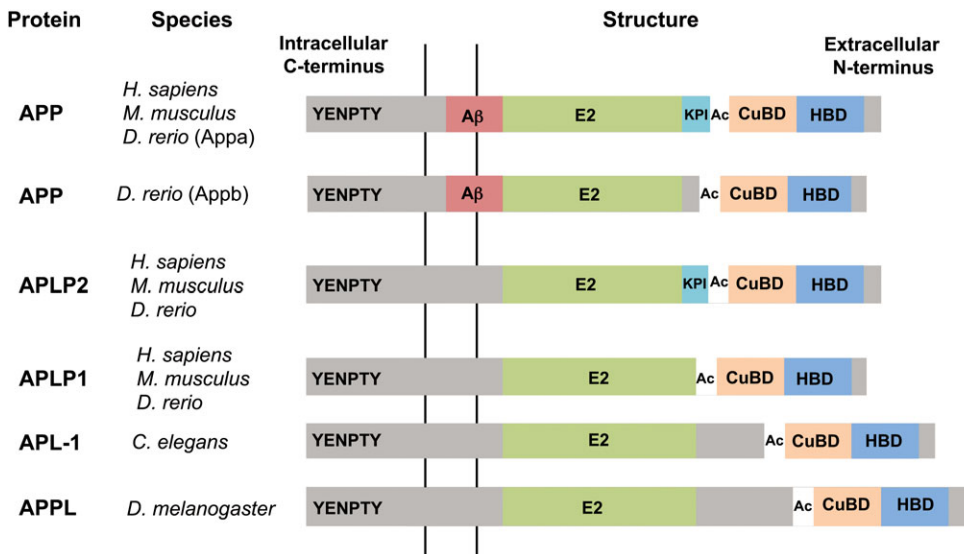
| Protein | Species | Structure |
|---|---|---|
| | | Intracellular C-terminus … Extracellular N-terminus |
| APP | H. sapiens, M. musculus, D. rerio (Appa) | YENPTY, Aβ, E2, KPI, Ac, CuBD, HBD |
| APP | D. rerio (Appb) | YENPTY, Aβ, E2, Ac, CuBD, HBD |
| APLP2 | H. sapiens, M. musculus, D. rerio | YENPTY, E2, KPI, Ac, CuBD, HBD |
| APLP1 | H. sapiens, M. musculus, D. rerio | YENPTY, E2, Ac, CuBD, HBD |
| APL-1 | C. elegans | YENPTY, E2, Ac, CuBD, HBD |
| APPL | D. melanogaster | YENPTY, E2, Ac, CuBD, HBD |